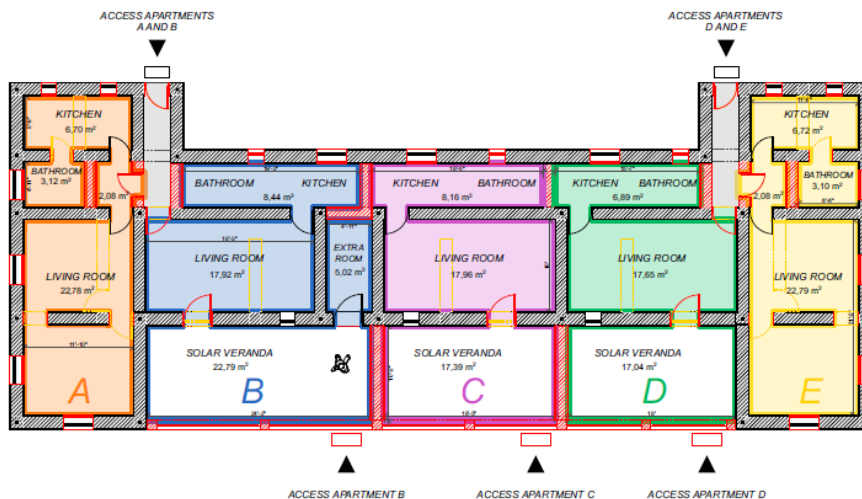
ACCESS APARTMENTS A AND B

ACCESS APARTMENTS D AND E

KITCHEN
6,70 m²

BATHROOM
3,12 m²

2,08 m²

LIVING ROOM
22,78 m²

A

BATHROOM
KITCHEN
8,44 m²

LIVING ROOM
17,92 m²

EXTRA ROOM
5,02 m²

SOLAR VERANDA
22,79 m²

B

KITCHEN
BATHROOM
8,16 m²

LIVING ROOM
17,96 m²

SOLAR VERANDA
17,39 m²

C

KITCHEN
BATHROOM
6,89 m²

LIVING ROOM
17,65 m²

SOLAR VERANDA
17,04 m²

D

KITCHEN
6,72 m²

BATHROOM
3,10 m²

2,08 m²

LIVING ROOM
22,79 m²

E

ACCESS APARTMENT B

ACCESS APARTMENT C

ACCESS APARTMENT D